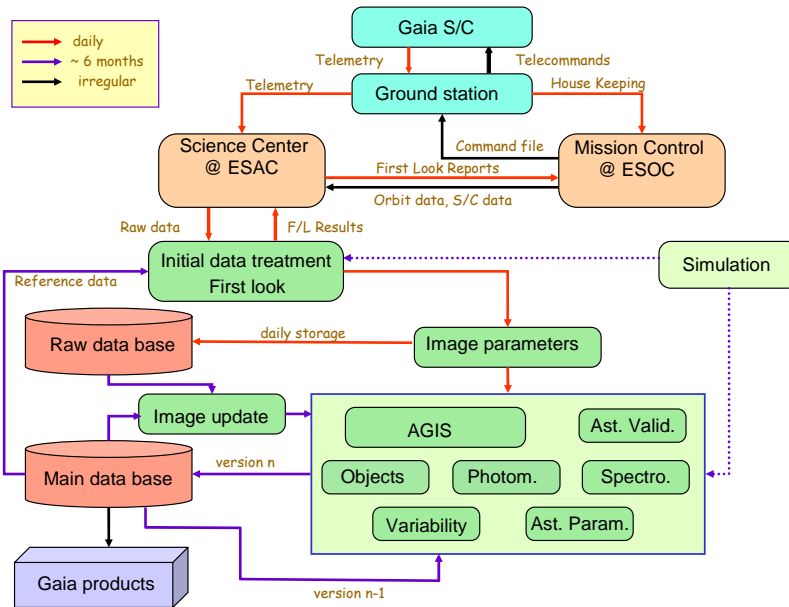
daily
~ 6 months
irregular

Gaia S/C

Telemetry

Telecommands

Telemetry

Ground station

House Keeping

Command file

Science Center
@ ESAC

First Look Reports

Mission Control
@ ESOC

Orbit data, S/C data

Raw data

F/L Results

Reference data

Initial data treatment
First look

Simulation

daily storage

Raw data base

Image parameters

Image update

AGIS

Ast. Valid.

version n

Main data base

Objects

Photom.

Spectro.

Variability

Ast. Param.

Gaia products

version n-1